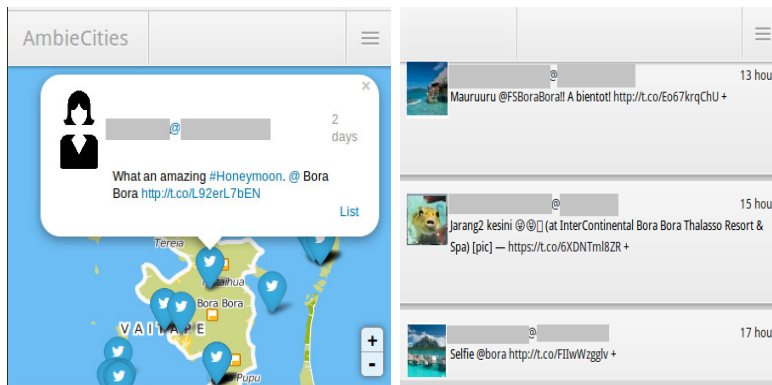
AmbieCities

@

2 days

What an amazing #Honeymoon. @ Bora Bora http://t.co/L92erL7bEN

List

Tereia

Bora Bora

VAITAPE

Pupu

+

-

@ 13 hou

Mauruuru @FSBoraBora!! A bientot! http://t.co/Eo67krqChU +

@ 15 hou

Jarang2 kesini 😊😊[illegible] (at InterContinental Bora Bora Thalasso Resort & Spa) [pic] — https://t.co/6XDNTml8ZR +

@ 17 hou

Selfie @bora http://t.co/FIIwWzgglv +